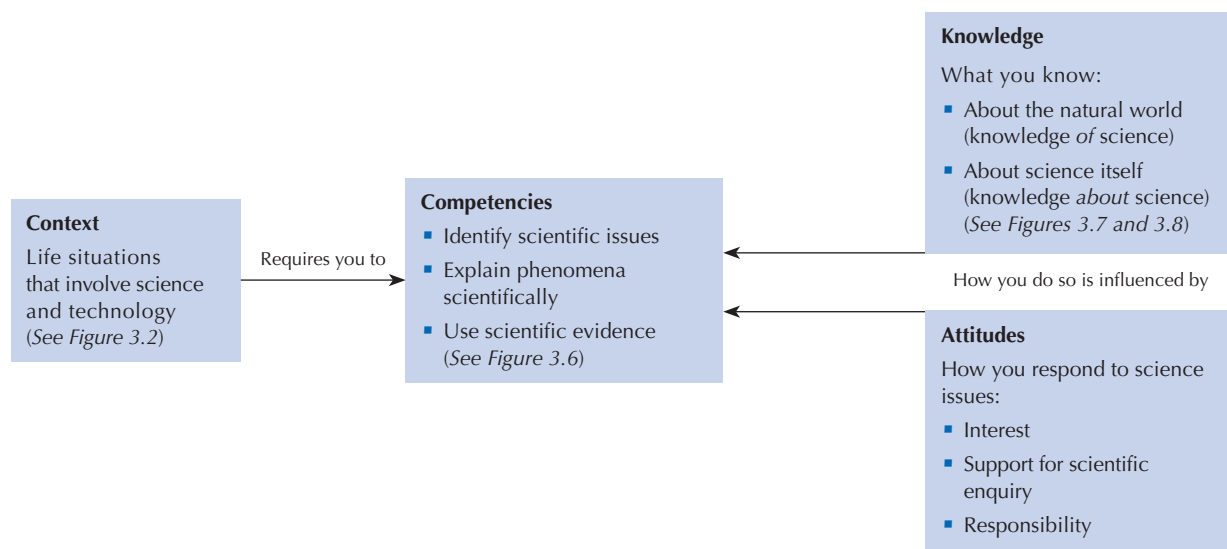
Context

Life situations that involve science and technology (*See Figure 3.2*)

Requires you to

Competencies

- Identify scientific issues
- Explain phenomena scientifically
- Use scientific evidence (*See Figure 3.6*)

Knowledge

What you know:

- About the natural world (knowledge *of* science)
- About science itself (knowledge *about* science) (*See Figures 3.7 and 3.8*)

How you do so is influenced by

Attitudes

How you respond to science issues:

- Interest
- Support for scientific enquiry
- Responsibility